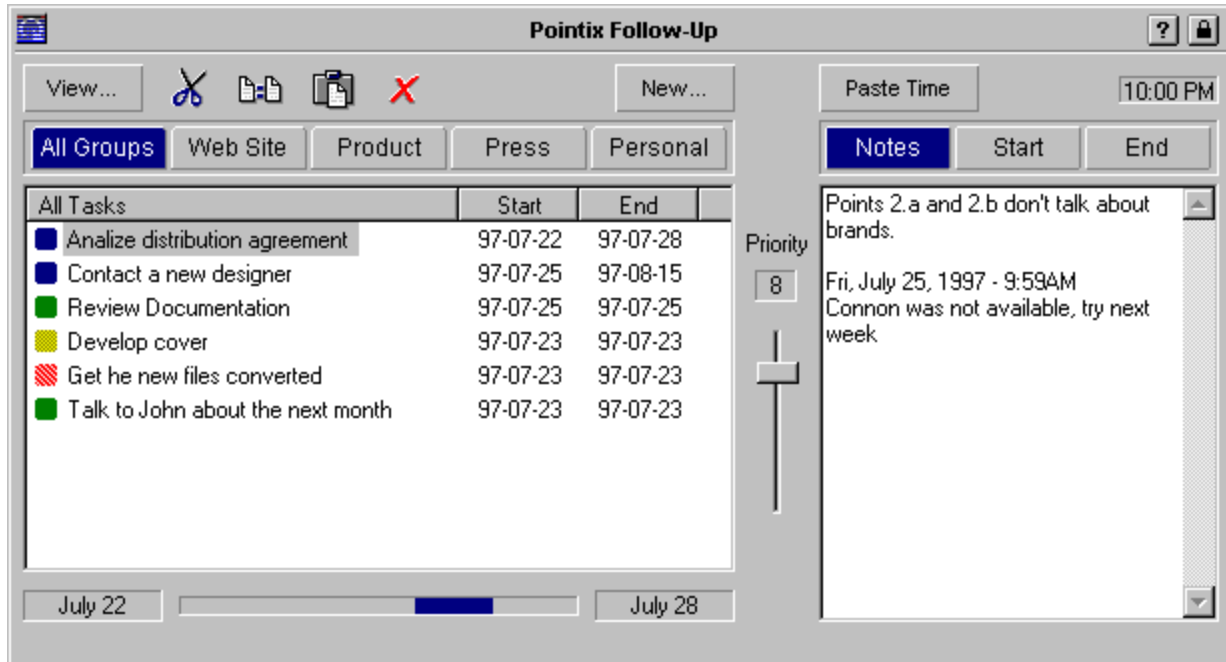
Pointix Follow-Up

?

View...

New...

Paste Time

10:00 PM

All Groups | Web Site | Product | Press | Personal

Notes | Start | End

| All Tasks | Start | End |
|---|---|---|
| Analize distribution agreement | 97-07-22 | 97-07-28 |
| Contact a new designer | 97-07-25 | 97-08-15 |
| Review Documentation | 97-07-25 | 97-07-25 |
| Develop cover | 97-07-23 | 97-07-23 |
| Get he new files converted | 97-07-23 | 97-07-23 |
| Talk to John about the next month | 97-07-23 | 97-07-23 |

Priority

8

Points 2.a and 2.b don't talk about brands.

Fri, July 25, 1997 - 9:59AM
Connon was not available, try next week

July 22

July 28